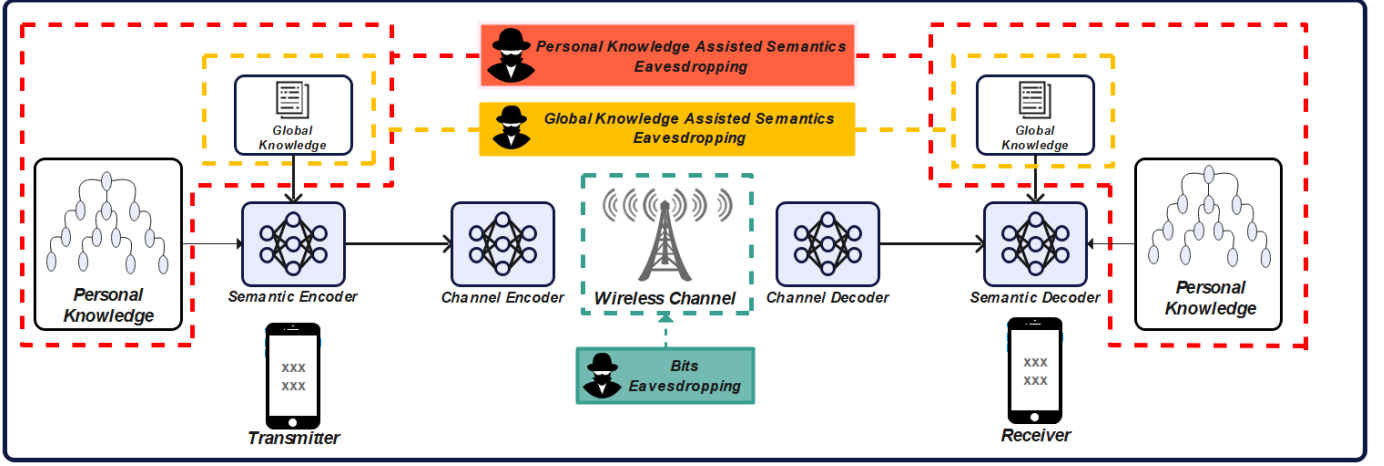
Personal Knowledge Assisted Semantics Eavesdropping

Global Knowledge Assisted Semantics Eavesdropping

Global Knowledge

Global Knowledge

Personal Knowledge

Semantic Encoder

Channel Encoder

Wireless Channel

Channel Decoder

Semantic Decoder

Personal Knowledge

xxx
xxx

Transmitter

Bits Eavesdropping

xxx
xxx

Receiver